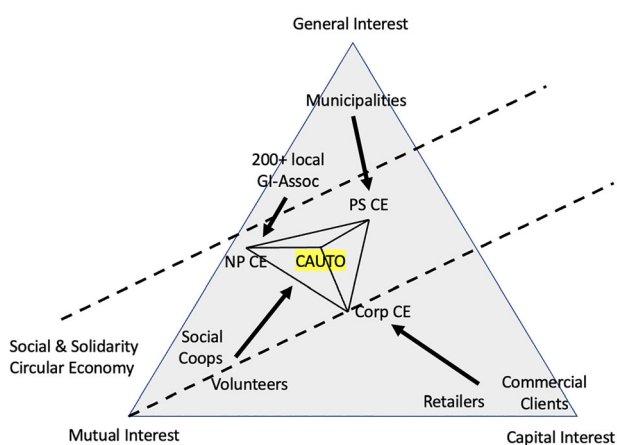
General Interest

Municipalities

200+ local GI-Assoc

PS CE

NP CE

CAUTO

Corp CE

Social Coops

Volunteers

Social & Solidarity Circular Economy

Retailers

Commercial Clients

Mutual Interest

Capital Interest